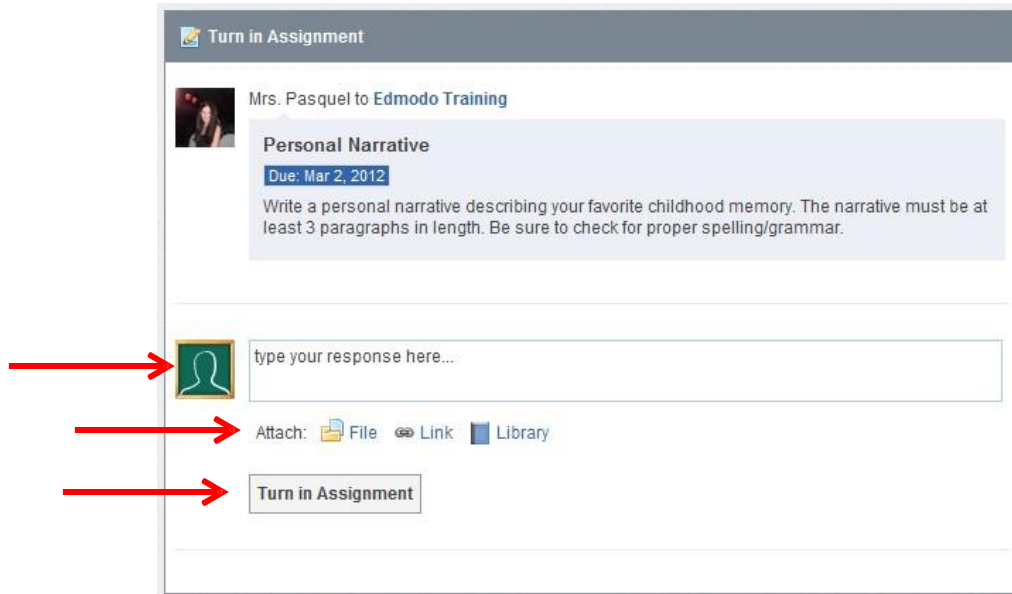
Turn in Assignment

Mrs. Pasquel to Edmodo Training

Personal Narrative

Due: Mar 2, 2012

Write a personal narrative describing your favorite childhood memory. The narrative must be at least 3 paragraphs in length. Be sure to check for proper spelling/grammar.

type your response here...

Attach: File Link Library

Turn in Assignment